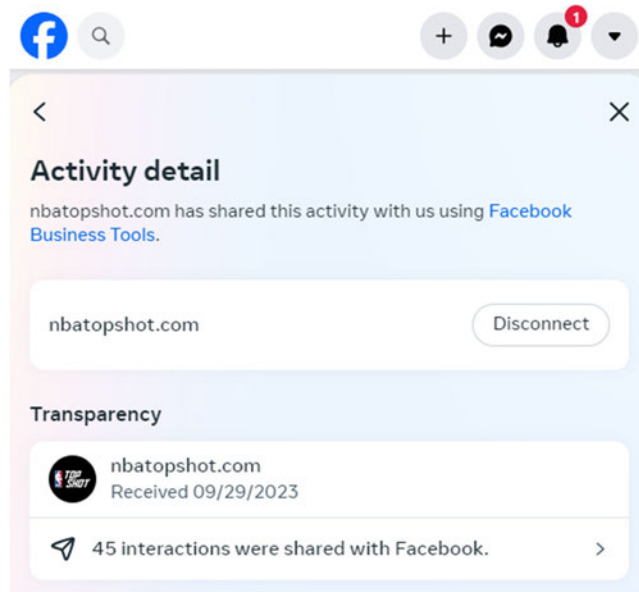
1

Activity detail

nbatopshot.com has shared this activity with us using Facebook Business Tools.

nbatopshot.com

Disconnect

Transparency

TOP SHOT

nbatopshot.com
Received 09/29/2023

45 interactions were shared with Facebook.